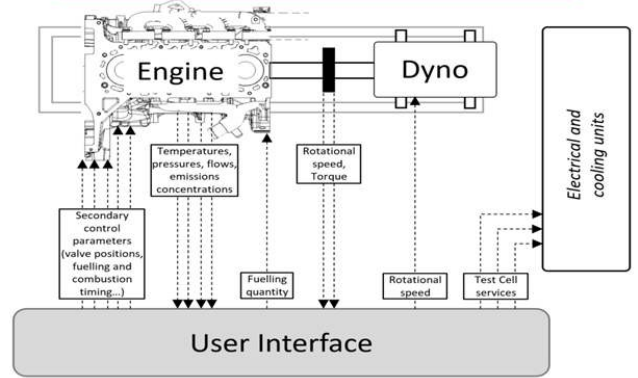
Engine

Dyno

Electrical and cooling units

Temperatures, pressures, flows, emissions concentrations

Rotational speed, Torque

Secondary control parameters (valve positions, fuelling and combustion timing...)

Fuelling quantity

Rotational speed

Test Cell services

User Interface